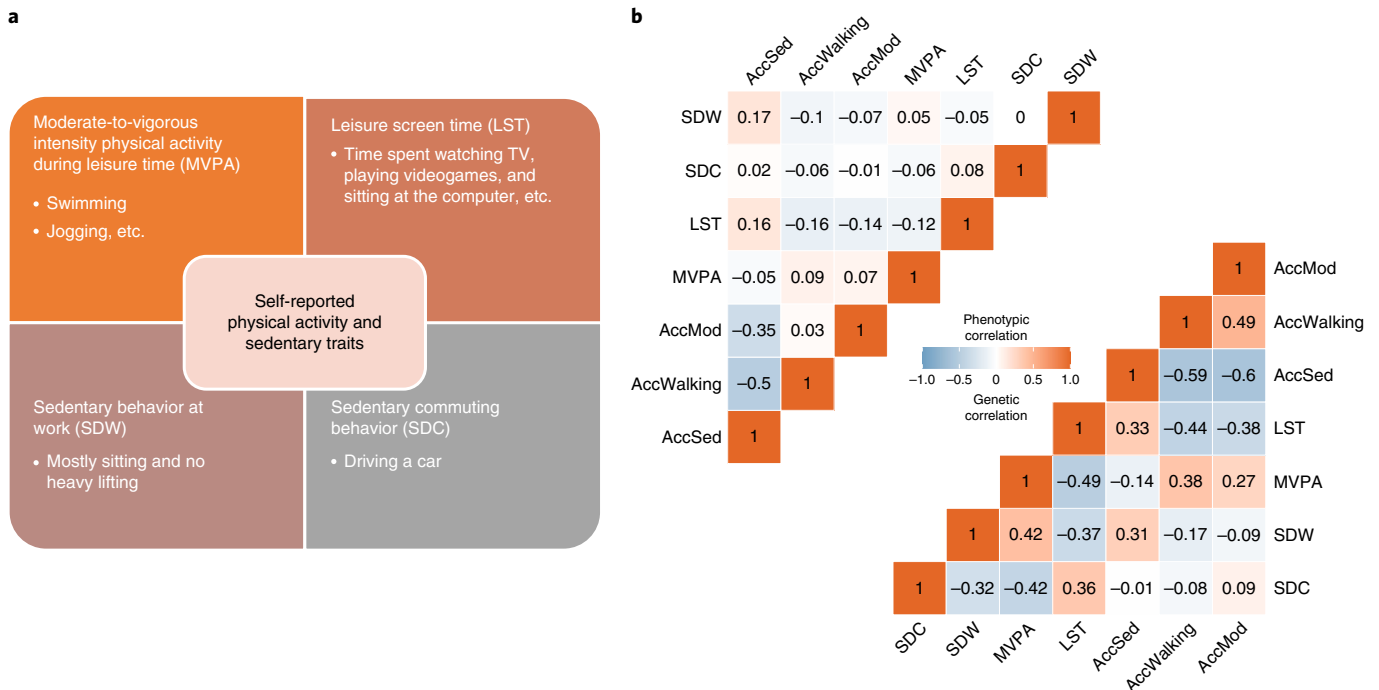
a

Moderate-to-vigorous intensity physical activity during leisure time (MVPA)

• Swimming
• Jogging, etc.

Leisure screen time (LST)

• Time spent watching TV, playing videogames, and sitting at the computer, etc.

Self-reported physical activity and sedentary traits

Sedentary behavior at work (SDW)

• Mostly sitting and no heavy lifting

Sedentary commuting behavior (SDC)

• Driving a car

b

| | AccSed | AccWalking | AccMod | MVPA | LST | SDC | SDW |
|---|---|---|---|---|---|---|---|
| SDW | 0.17 | −0.1 | −0.07 | 0.05 | −0.05 | 0 | 1 |
| SDC | 0.02 | −0.06 | −0.01 | −0.06 | 0.08 | 1 | |
| LST | 0.16 | −0.16 | −0.14 | −0.12 | 1 | | |
| MVPA | −0.05 | 0.09 | 0.07 | 1 | | | |
| AccMod | −0.35 | 0.03 | 1 | | | | |
| AccWalking | −0.5 | 1 | | | | | |
| AccSed | 1 | | | | | | |

Phenotypic correlation
−1.0 −0.5 0 0.5 1.0
Genetic correlation

| | SDC | SDW | MVPA | LST | AccSed | AccWalking | AccMod |
|---|---|---|---|---|---|---|---|
| AccMod | | | | | | | 1 |
| AccWalking | | | | | | 1 | 0.49 |
| AccSed | | | | | 1 | −0.59 | −0.6 |
| LST | | | | 1 | 0.33 | −0.44 | −0.38 |
| MVPA | | | 1 | −0.49 | −0.14 | 0.38 | 0.27 |
| SDW | | 1 | 0.42 | −0.37 | 0.31 | −0.17 | −0.09 |
| SDC | 1 | −0.32 | −0.42 | 0.36 | −0.01 | −0.08 | 0.09 |